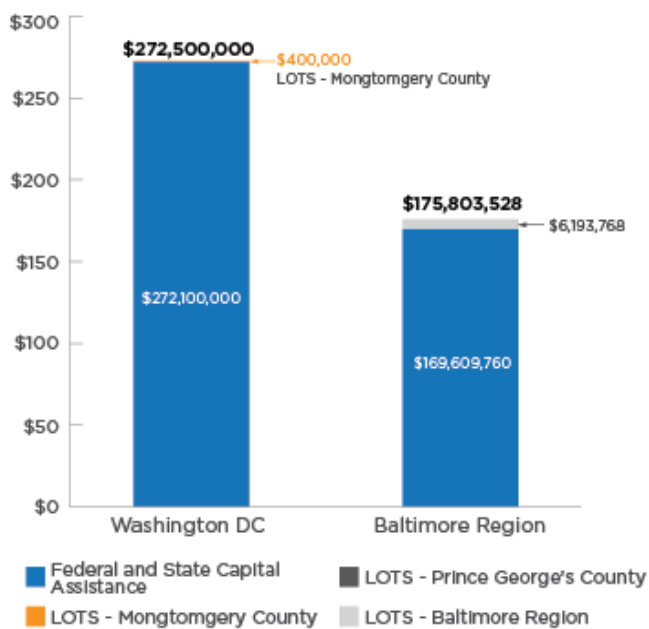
$300
$250
$200
$150
$100
$50
$0

$272,500,000
$400,000
LOTS - Mongtomgery County
$272,100,000

$175,803,528
$6,193,768
$169,609,760

Washington DC
Baltimore Region

Federal and State Capital Assistance
LOTS - Prince George's County
LOTS - Mongtomgery County
LOTS - Baltimore Region